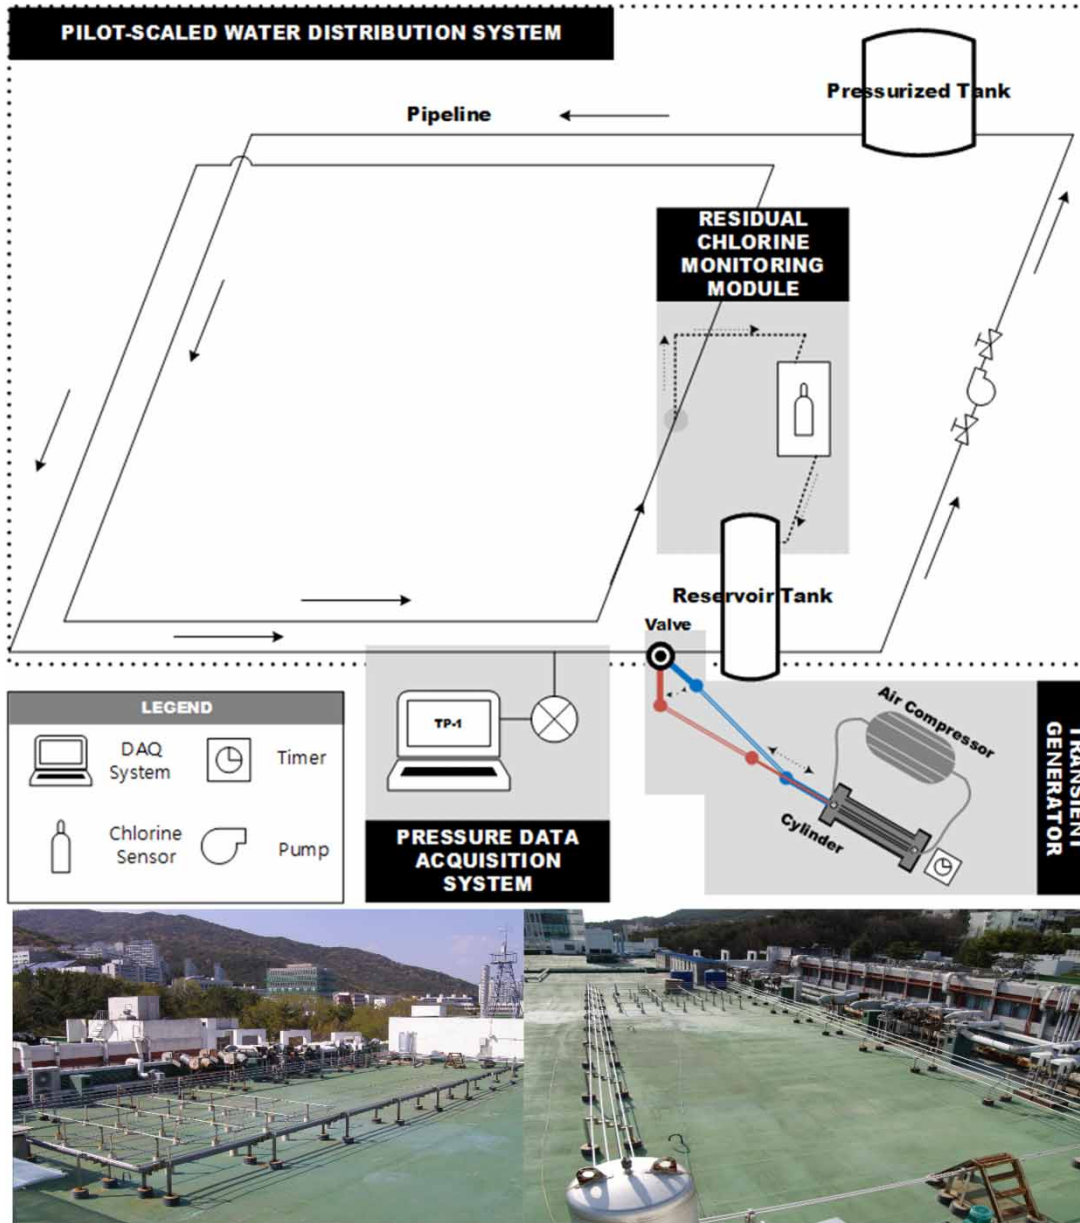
PILOT-SCALED WATER DISTRIBUTION SYSTEM

Pressurized Tank

Pipeline

RESIDUAL CHLORINE MONITORING MODULE

Reservoir Tank

Valve

LEGEND

DAQ System

Timer

Chlorine Sensor

Pump

TP-1

PRESSURE DATA ACQUISITION SYSTEM

Air Compressor

Cylinder

TRANSIENT GENERATOR